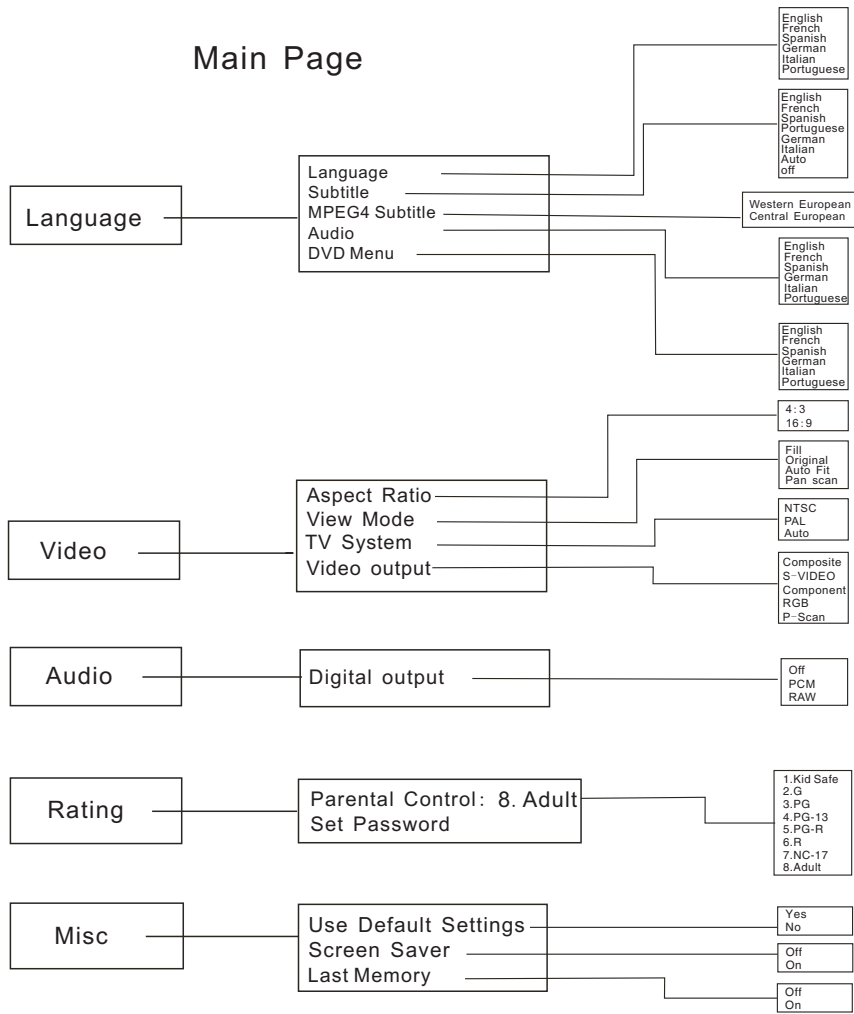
Main Page

Language

Language
Subtitle
MPEG4 Subtitle
Audio
DVD Menu

English
French
Spanish
German
Italian
Portuguese

English
French
Spanish
Portuguese
German
Italian
Auto
off

Western European
Central European

English
French
Spanish
German
Italian
Portuguese

English
French
Spanish
German
Italian
Portuguese

Video

Aspect Ratio
View Mode
TV System
Video output

4:3
16:9

Fill
Original
Auto Fit
Pan scan

NTSC
PAL
Auto

Composite
S-VIDEO
Component
RGB
P-Scan

Audio

Digital output

Off
PCM
RAW

Rating

Parental Control: 8. Adult
Set Password

1.Kid Safe
2.G
3.PG
4.PG-13
5.PG-R
6.R
7.NC-17
8.Adult

Misc

Use Default Settings
Screen Saver
Last Memory

Yes
No

Off
On

Off
On